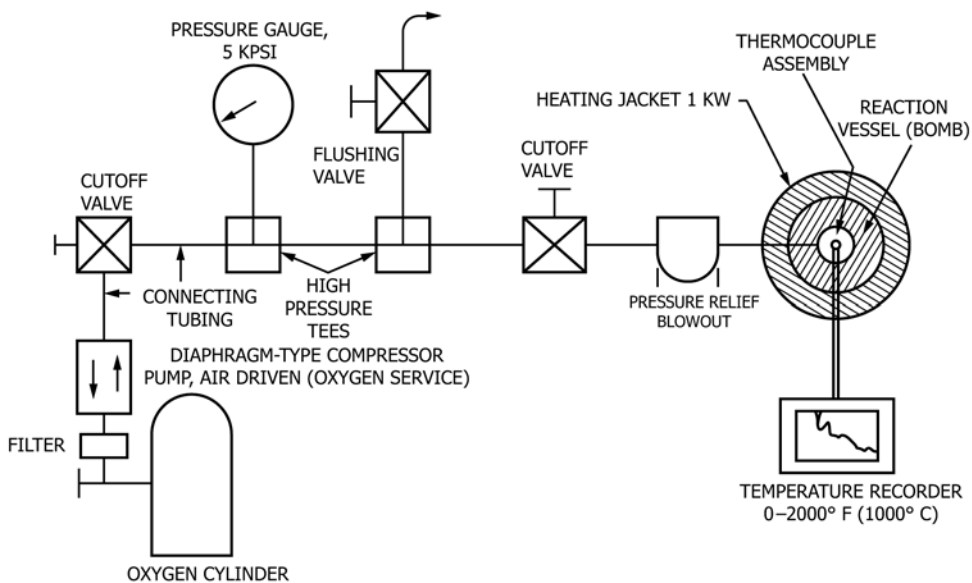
PRESSURE GAUGE, 5 KPSI

FLUSHING VALVE

THERMOCOUPLE ASSEMBLY

HEATING JACKET 1 KW

REACTION VESSEL (BOMB)

CUTOFF VALVE

CUTOFF VALVE

CONNECTING TUBING

HIGH PRESSURE TEES

PRESSURE RELIEF BLOWOUT

DIAPHRAGM-TYPE COMPRESSOR PUMP, AIR DRIVEN (OXYGEN SERVICE)

FILTER

TEMPERATURE RECORDER 0–2000° F (1000° C)

OXYGEN CYLINDER